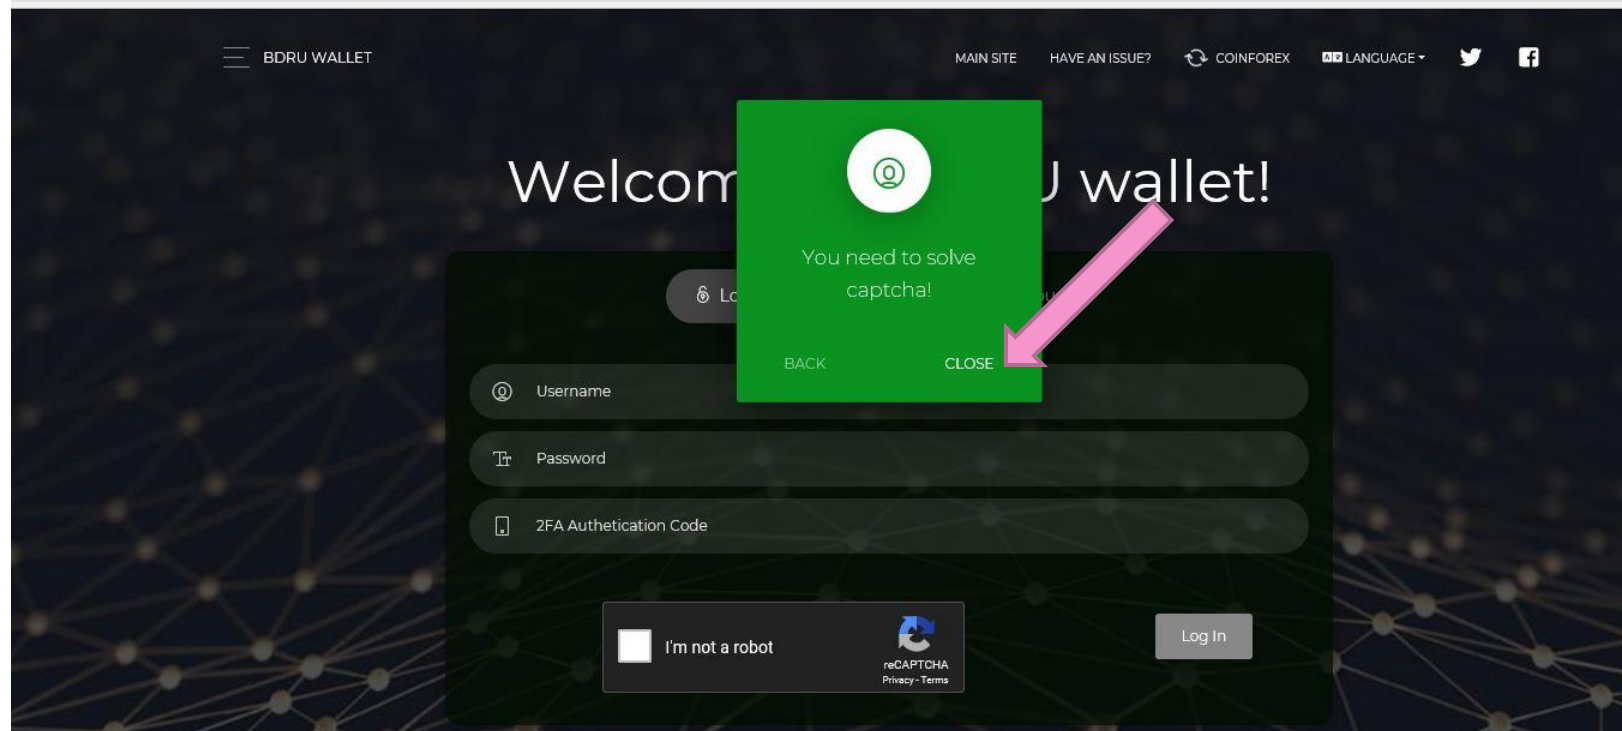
BDRU WALLET

MAIN SITE HAVE AN ISSUE? COINFOREX LANGUAGE

Welcom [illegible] J wallet!

Lo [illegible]

You need to solve captcha!

BACK CLOSE

Username

Password

2FA Authetication Code

I'm not a robot

reCAPTCHA
Privacy - Terms

Log In